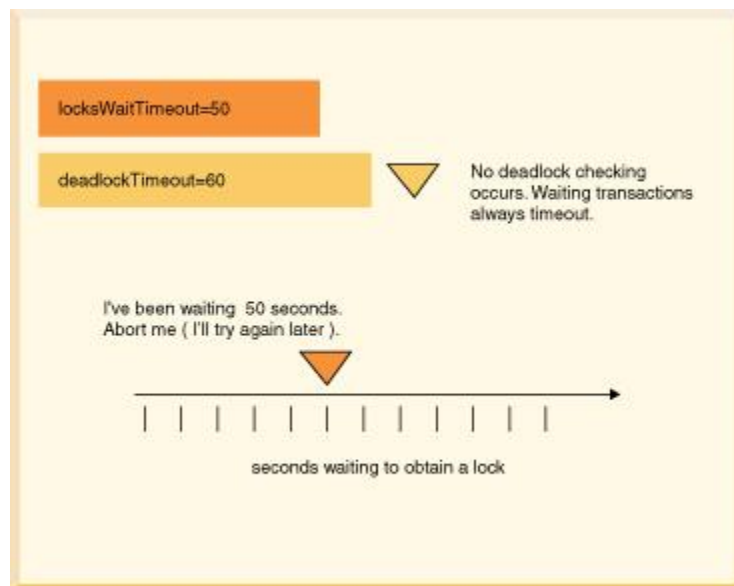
locksWaitTimeout=50

deadlockTimeout=60

No deadlock checking occurs. Waiting transactions always timeout.

I've been waiting 50 seconds. Abort me ( I'll try again later ).

seconds waiting to obtain a lock